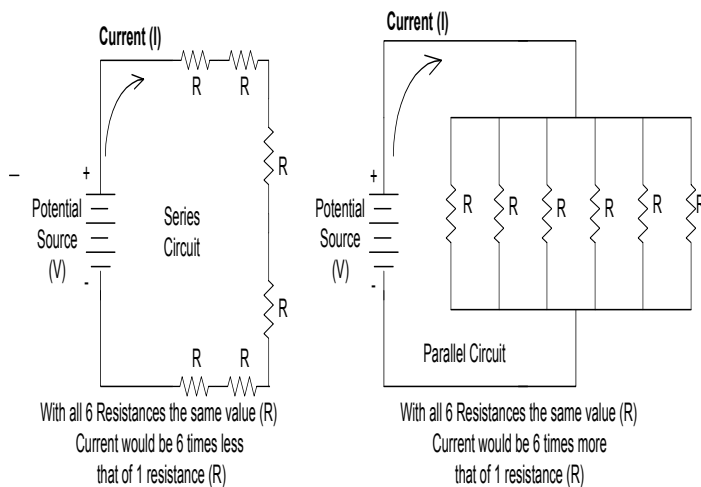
Current (I)

R R

R

–

+

Potential Source (V)

Series Circuit

-

R

R R

With all 6 Resistances the same value (R)
Current would be 6 times less
that of 1 resistance (R)

Current (I)

+

Potential Source (V)

-

R R R R R R

Parallel Circuit

With all 6 Resistances the same value (R)
Current would be 6 times more
that of 1 resistance (R)